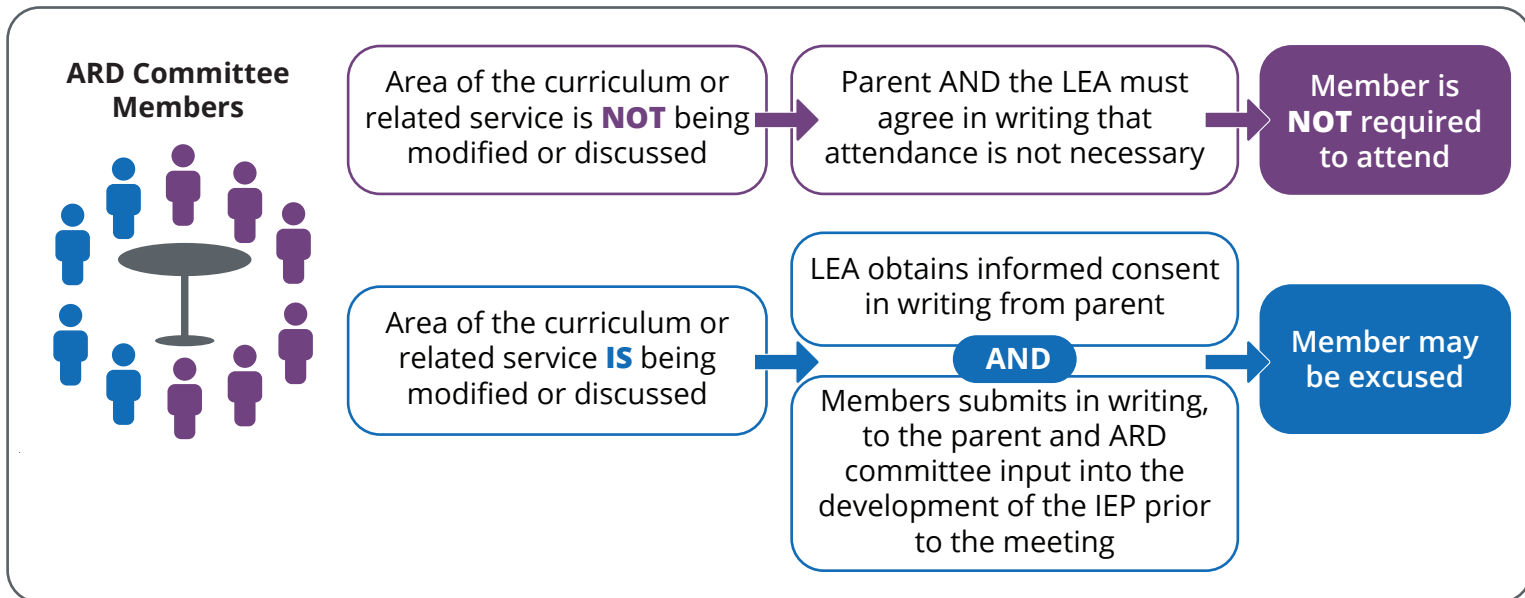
ARD Committee Members

Area of the curriculum or related service is NOT being modified or discussed

Parent AND the LEA must agree in writing that attendance is not necessary

Member is NOT required to attend

Area of the curriculum or related service IS being modified or discussed

LEA obtains informed consent in writing from parent

AND

Members submits in writing, to the parent and ARD committee input into the development of the IEP prior to the meeting

Member may be excused